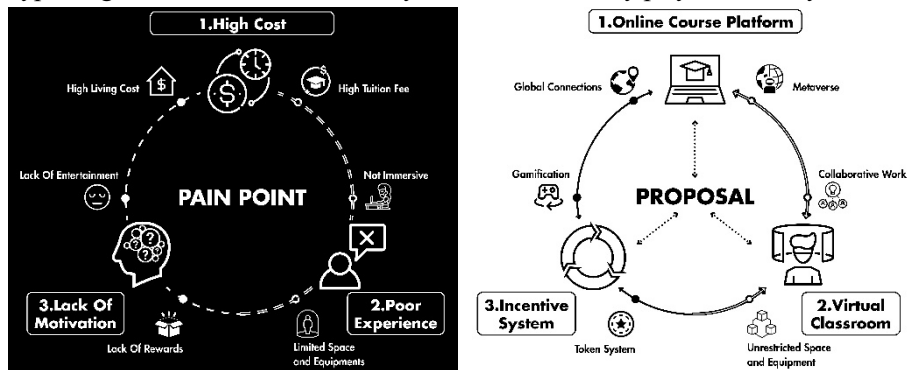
1.High Cost

High Living Cost

High Tuition Fee

Not Immersive

Lack Of Entertainment

PAIN POINT

3.Lack Of Motivation

2.Poor Experience

Lack Of Rewards

Limited Space and Equipments

1.Online Course Platform

Global Connections

Metaverse

Gamification

PROPOSAL

Collaborative Work

3.Incentive System

2.Virtual Classroom

Token System

Unrestricted Space and Equipment